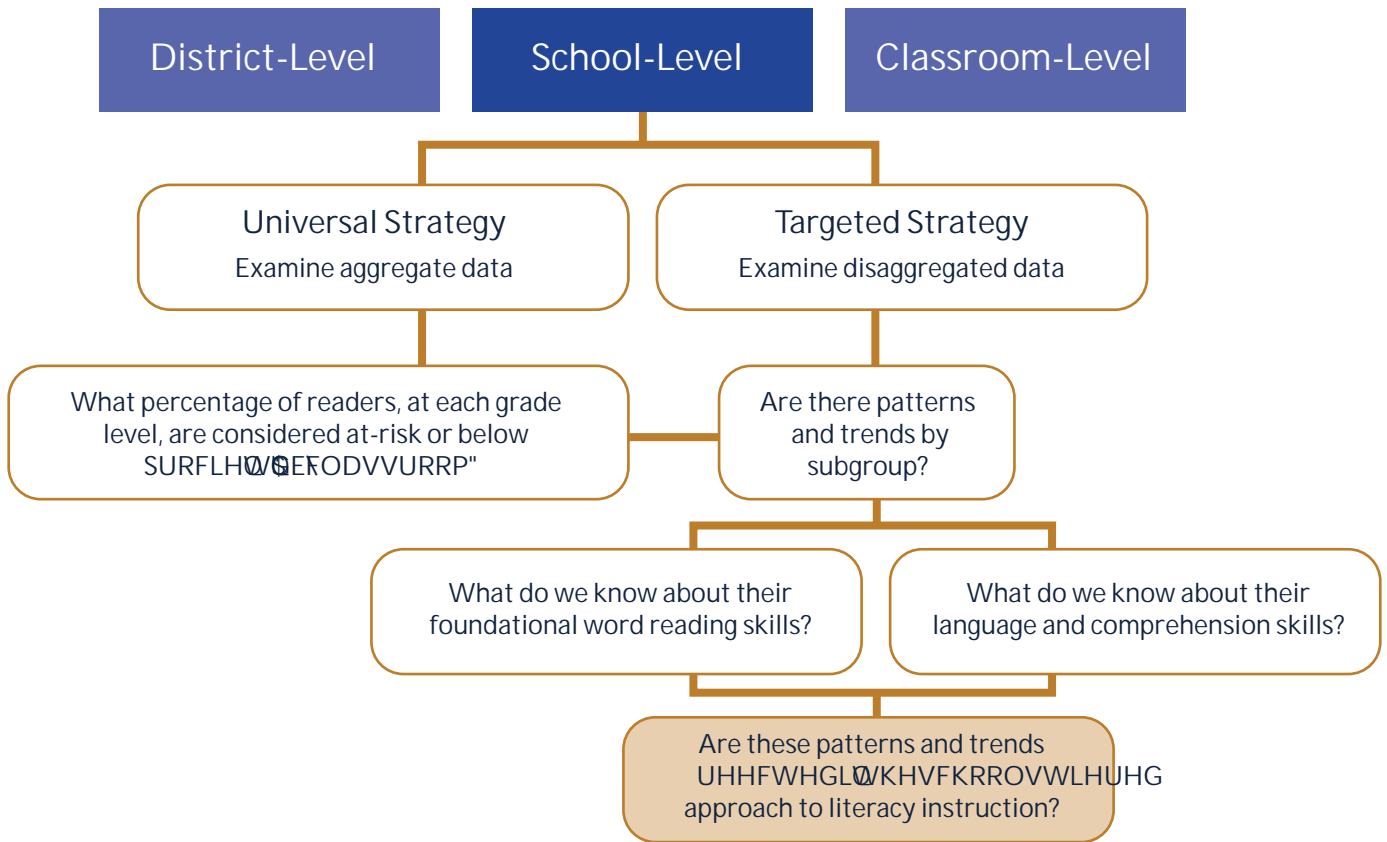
District-Level

School-Level

Classroom-Level

Universal Strategy
Examine aggregate data

Targeted Strategy
Examine disaggregated data

What percentage of readers, at each grade level, are considered at-risk or below SURFLHQWE\FODVVURRP"

Are there patterns and trends by subgroup?

What do we know about their foundational word reading skills?

What do we know about their language and comprehension skills?

Are these patterns and trends UHHFWHGLQWKHVFKRROVWLHUHG approach to literacy instruction?